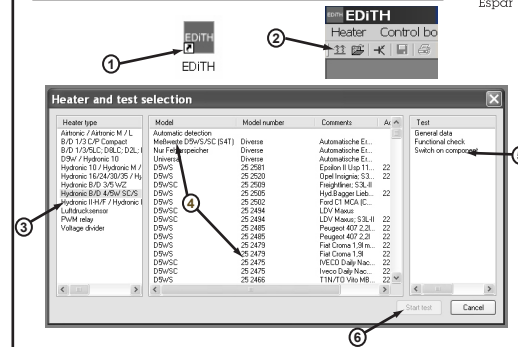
Espar

EDiTH

1

EDiTH

Heater Control bo

2

Heater and test selection

| Heater type |
|---|
| Airtronic / Airtronic M / L |
| B/D 1/3 C/P Compact |
| B/D 1/3LC; D8LC; D2L; I |
| D9W / Hydronic 10 |
| Hydronic 10 / Hydronic M / |
| Hydronic 16/24/30/35 / Hy |
| Hydronic B/D 3/5 WZ |
| Hydronic B/D 4/5W SC/S |
| Hydronic II-H/F / Hydronic I |
| Luftdrucksensor |
| PWM relay |
| Voltage divider |

| Model | Model number | Comments | A |
|---|---|---|---|
| Automatic detection | | | |
| Meßwerte D5WS/SC (S4T) | Diverse | Automatische Er... | |
| Nur Fehlerspeicher | Diverse | Automatische Er... | |
| Universal | Diverse | Automatische Er... | |
| D5WS | 25 2581 | Epsilon II Usp 11... | 22 |
| D5WS | 25 2520 | Opel Insignia; S3... | 22 |
| D5WSC | 25 2509 | Freightliner; S3L-II | |
| D5WS | 25 2505 | Hyd.Bagger Lieb... | 22 |
| D5WS | 25 2502 | Ford C1 MCA (C... | 22 |
| D5WS | 25 2494 | LDV Maxus | |
| D5WS | 25 2494 | LDV Maxus; S3L-II | 22 |
| D5WS | 25 2485 | Peugeot 407 2,2l... | 22 |
| D5WS | 25 2485 | Peugeot 407 2,2l... | 22 |
| D5WS | 25 2479 | Fiat Croma 1,9l m... | 22 |
| D5WS | 25 2479 | Fiat Croma 1,9l | 22 |
| D5WSC | 25 2475 | IVECO Daily Nac... | 22 |
| D5WSC | 25 2475 | Iveco Daily Nac... | 22 |
| D5WS | 25 2466 | T1N/T0 Vito MB... | 22 |

| Test |
|---|
| General data |
| Functional check |
| Switch on component |

3

4

Start test

Cancel

6